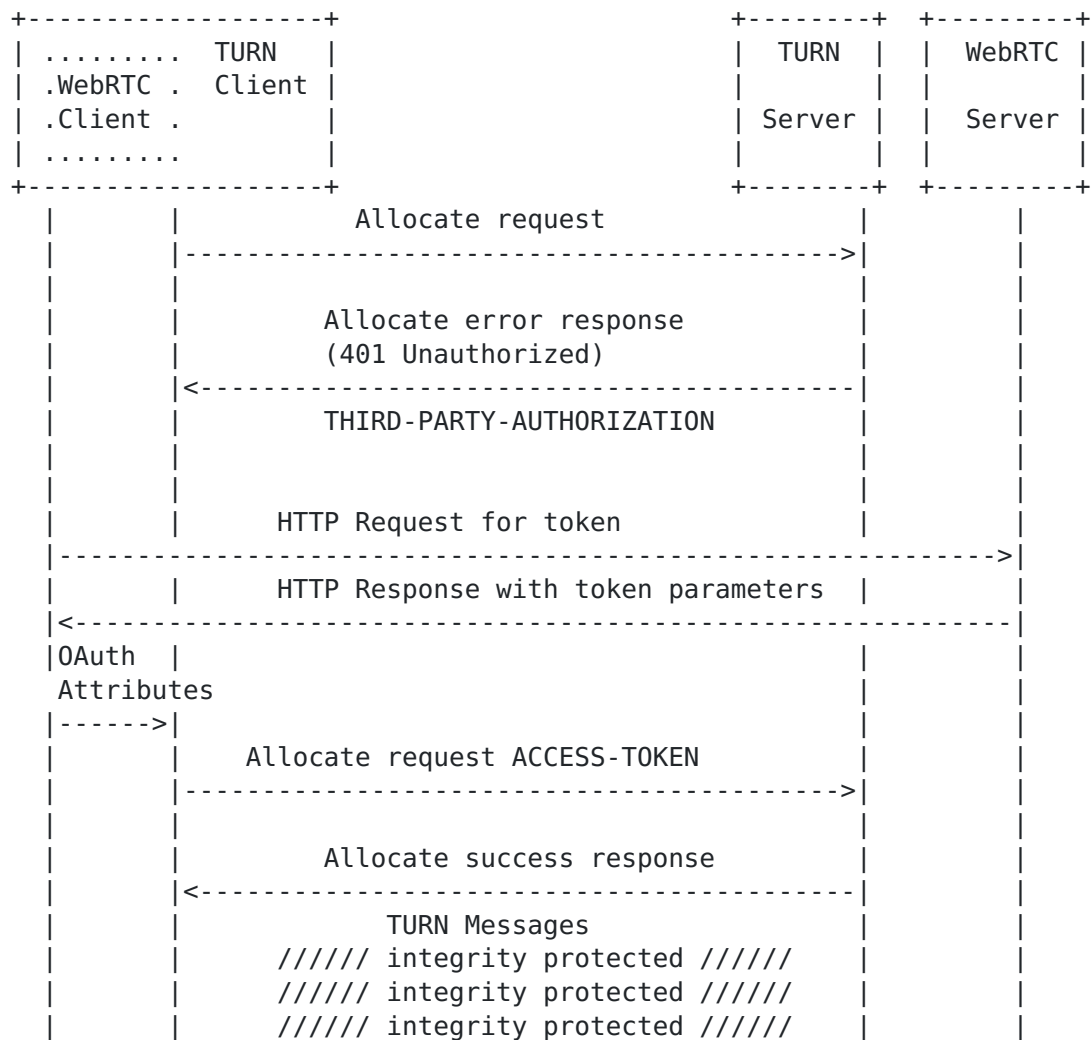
WebRTC Client

TURN Client

TURN Server

WebRTC Server

Allocate request

Allocate error response
(401 Unauthorized)

THIRD-PARTY-AUTHORIZATION

HTTP Request for token

HTTP Response with token parameters

OAuth
Attributes

Allocate request ACCESS-TOKEN

Allocate success response

TURN Messages
////// integrity protected //////
////// integrity protected //////
////// integrity protected //////